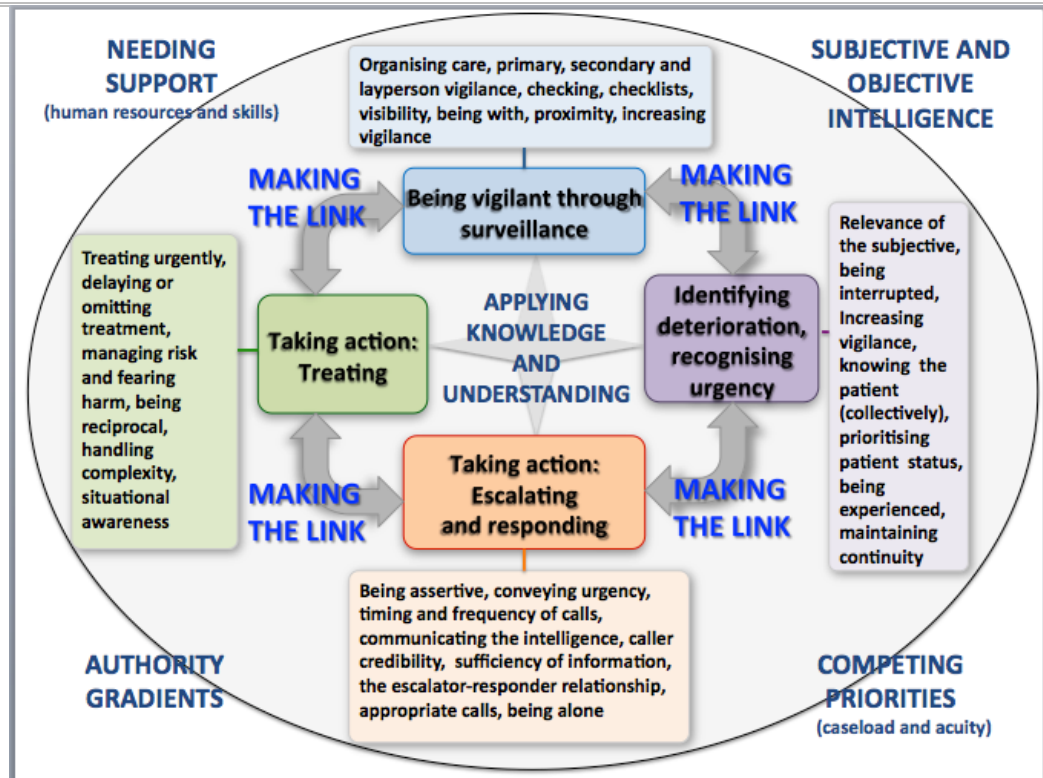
NEEDING SUPPORT
(human resources and skills)

SUBJECTIVE AND OBJECTIVE INTELLIGENCE

Organising care, primary, secondary and layperson vigilance, checking, checklists, visibility, being with, proximity, increasing vigilance

MAKING THE LINK

Being vigilant through surveillance

MAKING THE LINK

Relevance of the subjective, being interrupted, Increasing vigilance, knowing the patient (collectively), prioritising patient status, being experienced, maintaining continuity

Treating urgently, delaying or omitting treatment, managing risk and fearing harm, being reciprocal, handling complexity, situational awareness

Taking action: Treating

APPLYING KNOWLEDGE AND UNDERSTANDING

Identifying deterioration, recognising urgency

MAKING THE LINK

Taking action: Escalating and responding

MAKING THE LINK

Being assertive, conveying urgency, timing and frequency of calls, communicating the intelligence, caller credibility, sufficiency of information, the escalator-responder relationship, appropriate calls, being alone

AUTHORITY GRADIENTS

COMPETING PRIORITIES
(caseload and acuity)